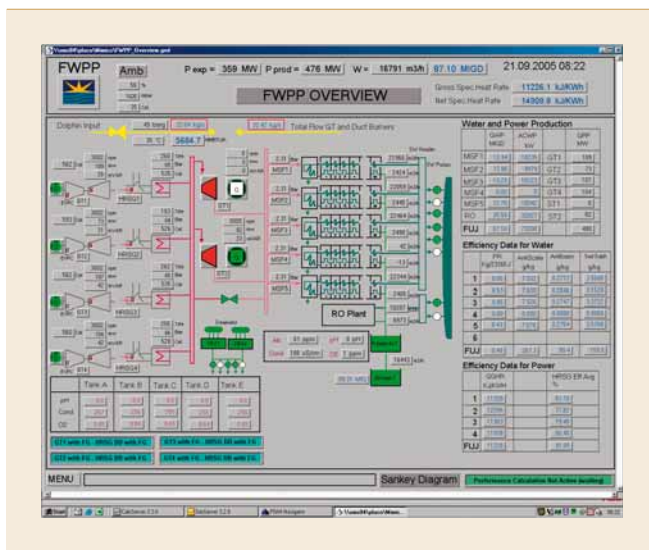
FWPP

Amb

P exp = 359 MW P prod = 476 MW W = 18791 m3/h 97.10 MIGD

21.09.2005 08:22

Gross Spec Heat Rate 11226.1 kJ/KWh

Net Spec Heat Rate 14908.8 kJ/KWh

FWPP OVERVIEW

Dolphin Input

Total Flow GT and Duct Burners

5684.7

GT1

GT2

GT3

GT4

HRSG1

HRSG2

HRSG3

HRSG4

ST1

ST2

MSF1

MSF2

MSF3

MSF4

MSF5

RO Plant

Water and Power Production

| | GWP MIGD | ACWP kw | | GPP MW |
|---|---|---|---|---|
| MSF1 | | | GT1 | |
| MSF2 | | | GT2 | |
| MSF3 | | | GT3 | |
| MSF4 | | | GT4 | |
| MSF5 | | | ST1 | |
| RO | | | ST2 | |
| FUJ | | | | |

Efficiency Data for Water

Efficiency Data for Power

| | Tank A | Tank B | Tank C | Tank D | Tank E |
|---|---|---|---|---|---|
| pH | | | | | |
| Cond | | | | | |
| Cl | | | | | |

MENU

Sankey Diagram

Performance Calculation Not Active

Start